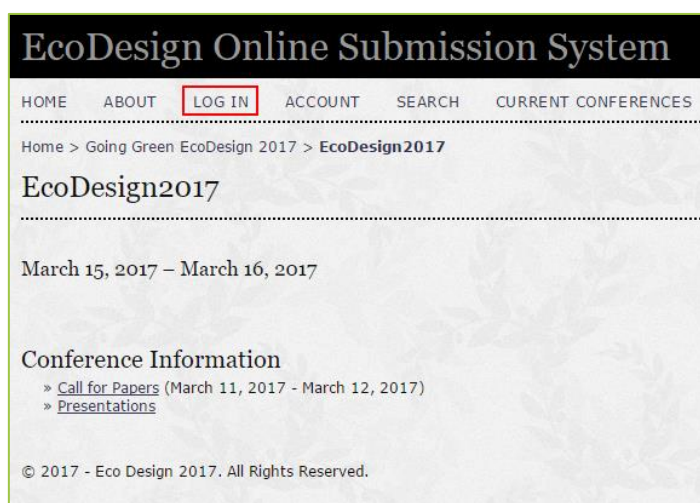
EcoDesign Online Submission System

HOME ABOUT LOG IN ACCOUNT SEARCH CURRENT CONFERENCES

Home > Going Green EcoDesign 2017 > EcoDesign2017

EcoDesign2017

March 15, 2017 – March 16, 2017

Conference Information

» Call for Papers (March 11, 2017 - March 12, 2017)
» Presentations

© 2017 - Eco Design 2017. All Rights Reserved.